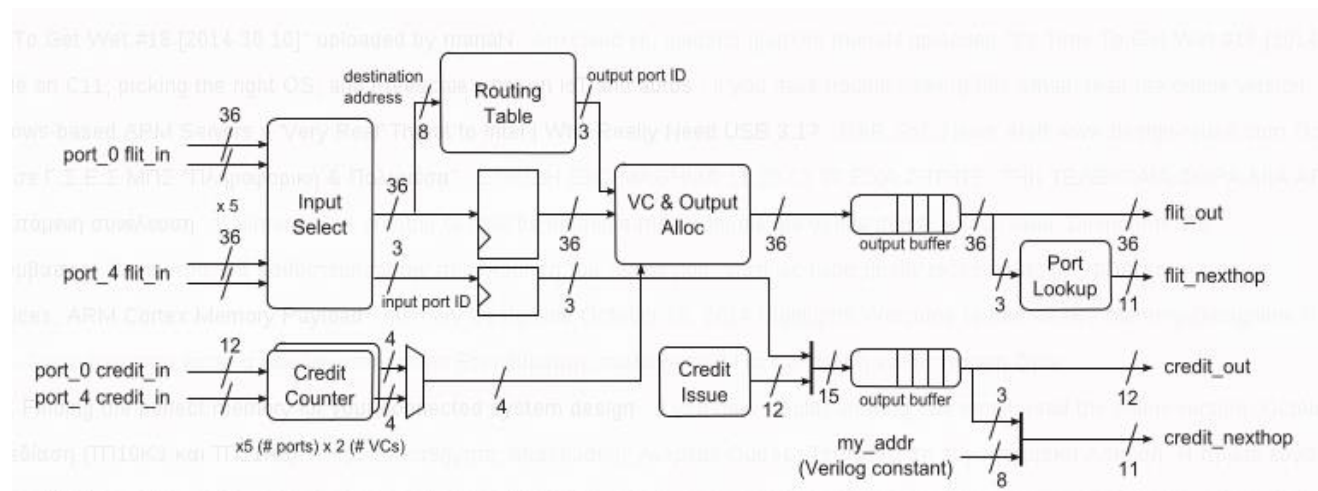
destination address
Routing Table
output port ID
36
8
3
port_0 flit_in
x 5
36
Input Select
36
VC & Output Alloc
flit_out
36
port_4 flit_in
3
36
36
output buffer
36
36
input port ID
3
Port Lookup
flit_nexthop
3
11
12
4
port_0 credit_in
port_4 credit_in
Credit Counter
4
Credit Issue
15
output buffer
credit_out
4
12
3
12
x5 (# ports) x 2 (# VCs)
my_addr (Verilog constant)
credit_nexthop
8
11